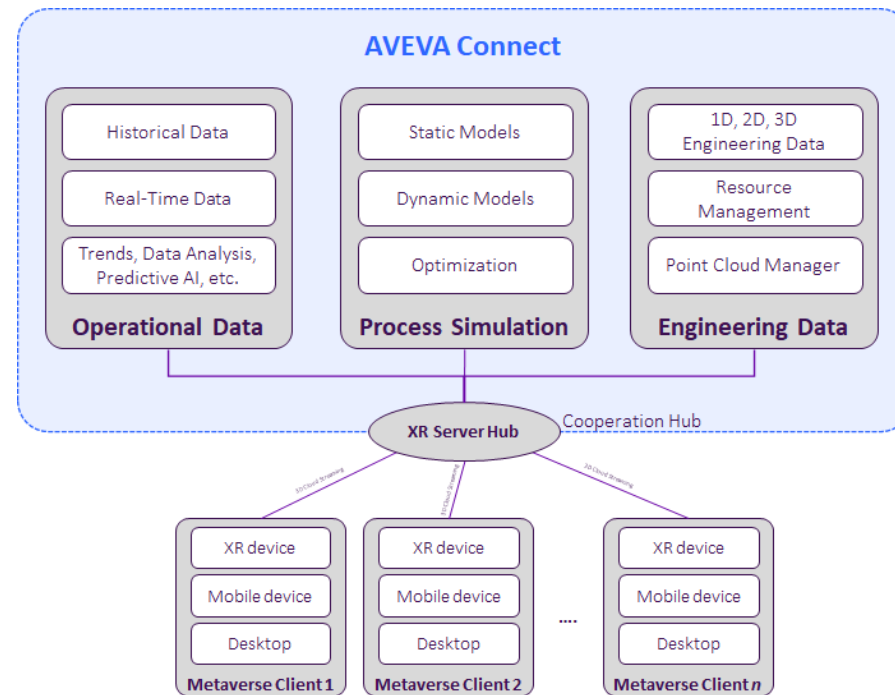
AVEVA Connect

Historical Data

Real-Time Data

Trends, Data Analysis, Predictive AI, etc.

Operational Data

Static Models

Dynamic Models

Optimization

Process Simulation

1D, 2D, 3D Engineering Data

Resource Management

Point Cloud Manager

Engineering Data

XR Server Hub

Cooperation Hub

3D Cloud Streaming

3D Cloud Streaming

3D Cloud Streaming

XR device

Mobile device

Desktop

Metaverse Client 1

XR device

Mobile device

Desktop

Metaverse Client 2

....

XR device

Mobile device

Desktop

Metaverse Client $n$